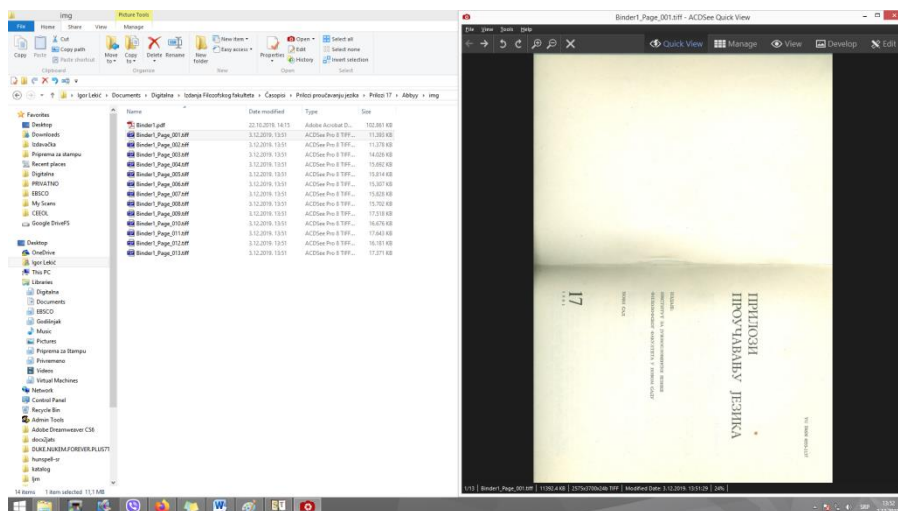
img | Picture Tools

File | Home | Share | View | Manage

Cut | Copy path | Paste shortcut | Copy | Paste | Move to | Copy to | Delete | Rename | New folder | New item | Easy access | Properties | Open | Edit | History | Select all | Select none | Invert selection

Clipboard | Organize | New | Open | Select

Igor Lekić › Documents › Digitalna › Izdanja Filozofskog fakulteta › Časopisi › Prilozi proučavanju jezika › Prilozi 17 › Abbyy › img

Favorites
Desktop
Downloads
Izdavačka
Priprema za stampu
Recent places
Digitalna
PRIVATNO
EBSCO
My Scans
CEEOL
Google DriveFS

Desktop
OneDrive
Igor Lekić
This PC
Libraries
Digitalna
Documents
EBSCO
Godišnjak
Music
Pictures
Priprema za štampu
Privremeno
Videos
Virtual Machines
Network
Control Panel
Recycle Bin
Admin Tools
Adobe Dreamweaver CS6
docu2jats
DUKE.NUKEM.FOREVER.PLUS77
hunspell-sr
katalog
lpn

| Name | Date modified | Type | Size |
|---|---|---|---|
| Binder1.pdf | 22.10.2019. 14:15 | Adobe Acrobat D... | 102,861 KB |
| Binder1_Page_001.tiff | 3.12.2019. 13:51 | ACDSee Pro 8 TIFF... | 11,383 KB |
| Binder1_Page_002.tiff | 3.12.2019. 13:51 | ACDSee Pro 8 TIFF... | 11,378 KB |
| Binder1_Page_003.tiff | 3.12.2019. 13:51 | ACDSee Pro 8 TIFF... | 14,026 KB |
| Binder1_Page_004.tiff | 3.12.2019. 13:51 | ACDSee Pro 8 TIFF... | 15,692 KB |
| Binder1_Page_005.tiff | 3.12.2019. 13:51 | ACDSee Pro 8 TIFF... | 15,814 KB |
| Binder1_Page_006.tiff | 3.12.2019. 13:51 | ACDSee Pro 8 TIFF... | 15,307 KB |
| Binder1_Page_007.tiff | 3.12.2019. 13:51 | ACDSee Pro 8 TIFF... | 15,828 KB |
| Binder1_Page_008.tiff | 3.12.2019. 13:51 | ACDSee Pro 8 TIFF... | 15,702 KB |
| Binder1_Page_009.tiff | 3.12.2019. 13:51 | ACDSee Pro 8 TIFF... | 17,518 KB |
| Binder1_Page_010.tiff | 3.12.2019. 13:51 | ACDSee Pro 8 TIFF... | 16,476 KB |
| Binder1_Page_011.tiff | 3.12.2019. 13:51 | ACDSee Pro 8 TIFF... | 17,443 KB |
| Binder1_Page_012.tiff | 3.12.2019. 13:51 | ACDSee Pro 8 TIFF... | 16,181 KB |
| Binder1_Page_013.tiff | 3.12.2019. 13:51 | ACDSee Pro 8 TIFF... | 17,371 KB |

14 items | 1 item selected 11,1 MB

Binder1_Page_001.tiff - ACDSee Quick View

File | View | Tools | Help

Quick View | Manage | View | Develop | Edit

ПРИЛОЗИ ПРОУЧАВАЊУ ЈЕЗИКА

17

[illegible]

1/13 | Binder1_Page_001.tiff | 11392,4 KB | 2575x3700x24b TIFF | Modified Date: 3.12.2019. 13:51:29 | 24%

13:52